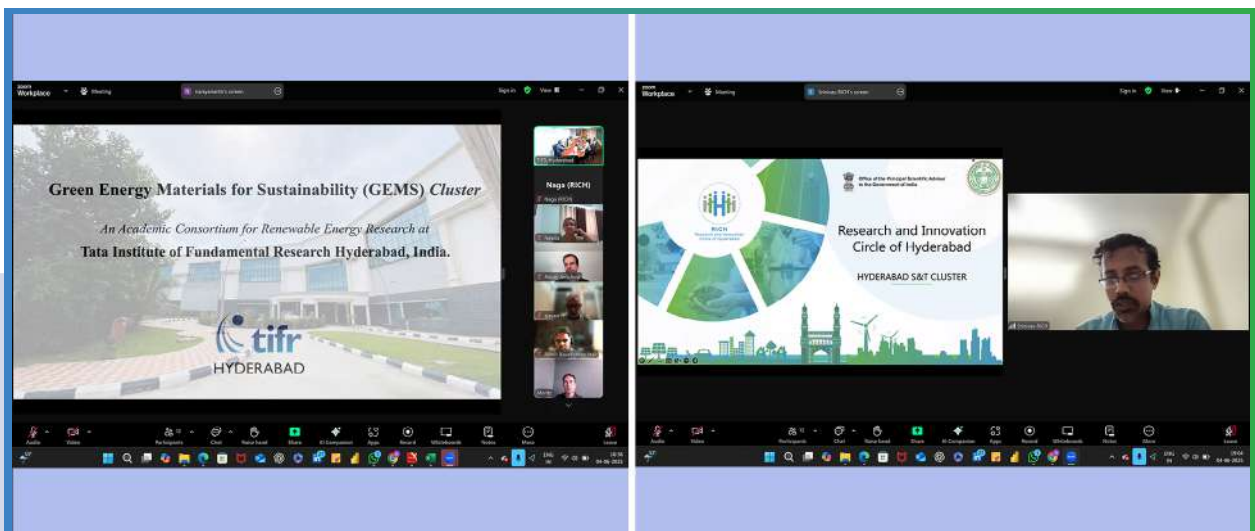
zoom Workplace Meeting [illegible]'s screen Sign in View

Green Energy Materials for Sustainability (GEMS) Cluster

An Academic Consortium for Renewable Energy Research at

Tata Institute of Fundamental Research Hyderabad, India.

tifr HYDERABAD

Naga (RICH)

Audio Video Participants Chat Raise hand Share AI Companion Apps Record Whiteboards Notes More Leave

zoom Workplace Meeting Srinivas RICH's screen Sign in View

RICH Research and Innovation Circle of Hyderabad

Office of the Principal Scientific Adviser to the Government of India

Research and Innovation Circle of Hyderabad

HYDERABAD S&T CLUSTER

Srinivas RICH

Audio Video Participants Chat Raise hand Share AI Companion Apps Record Whiteboards Notes More Leave